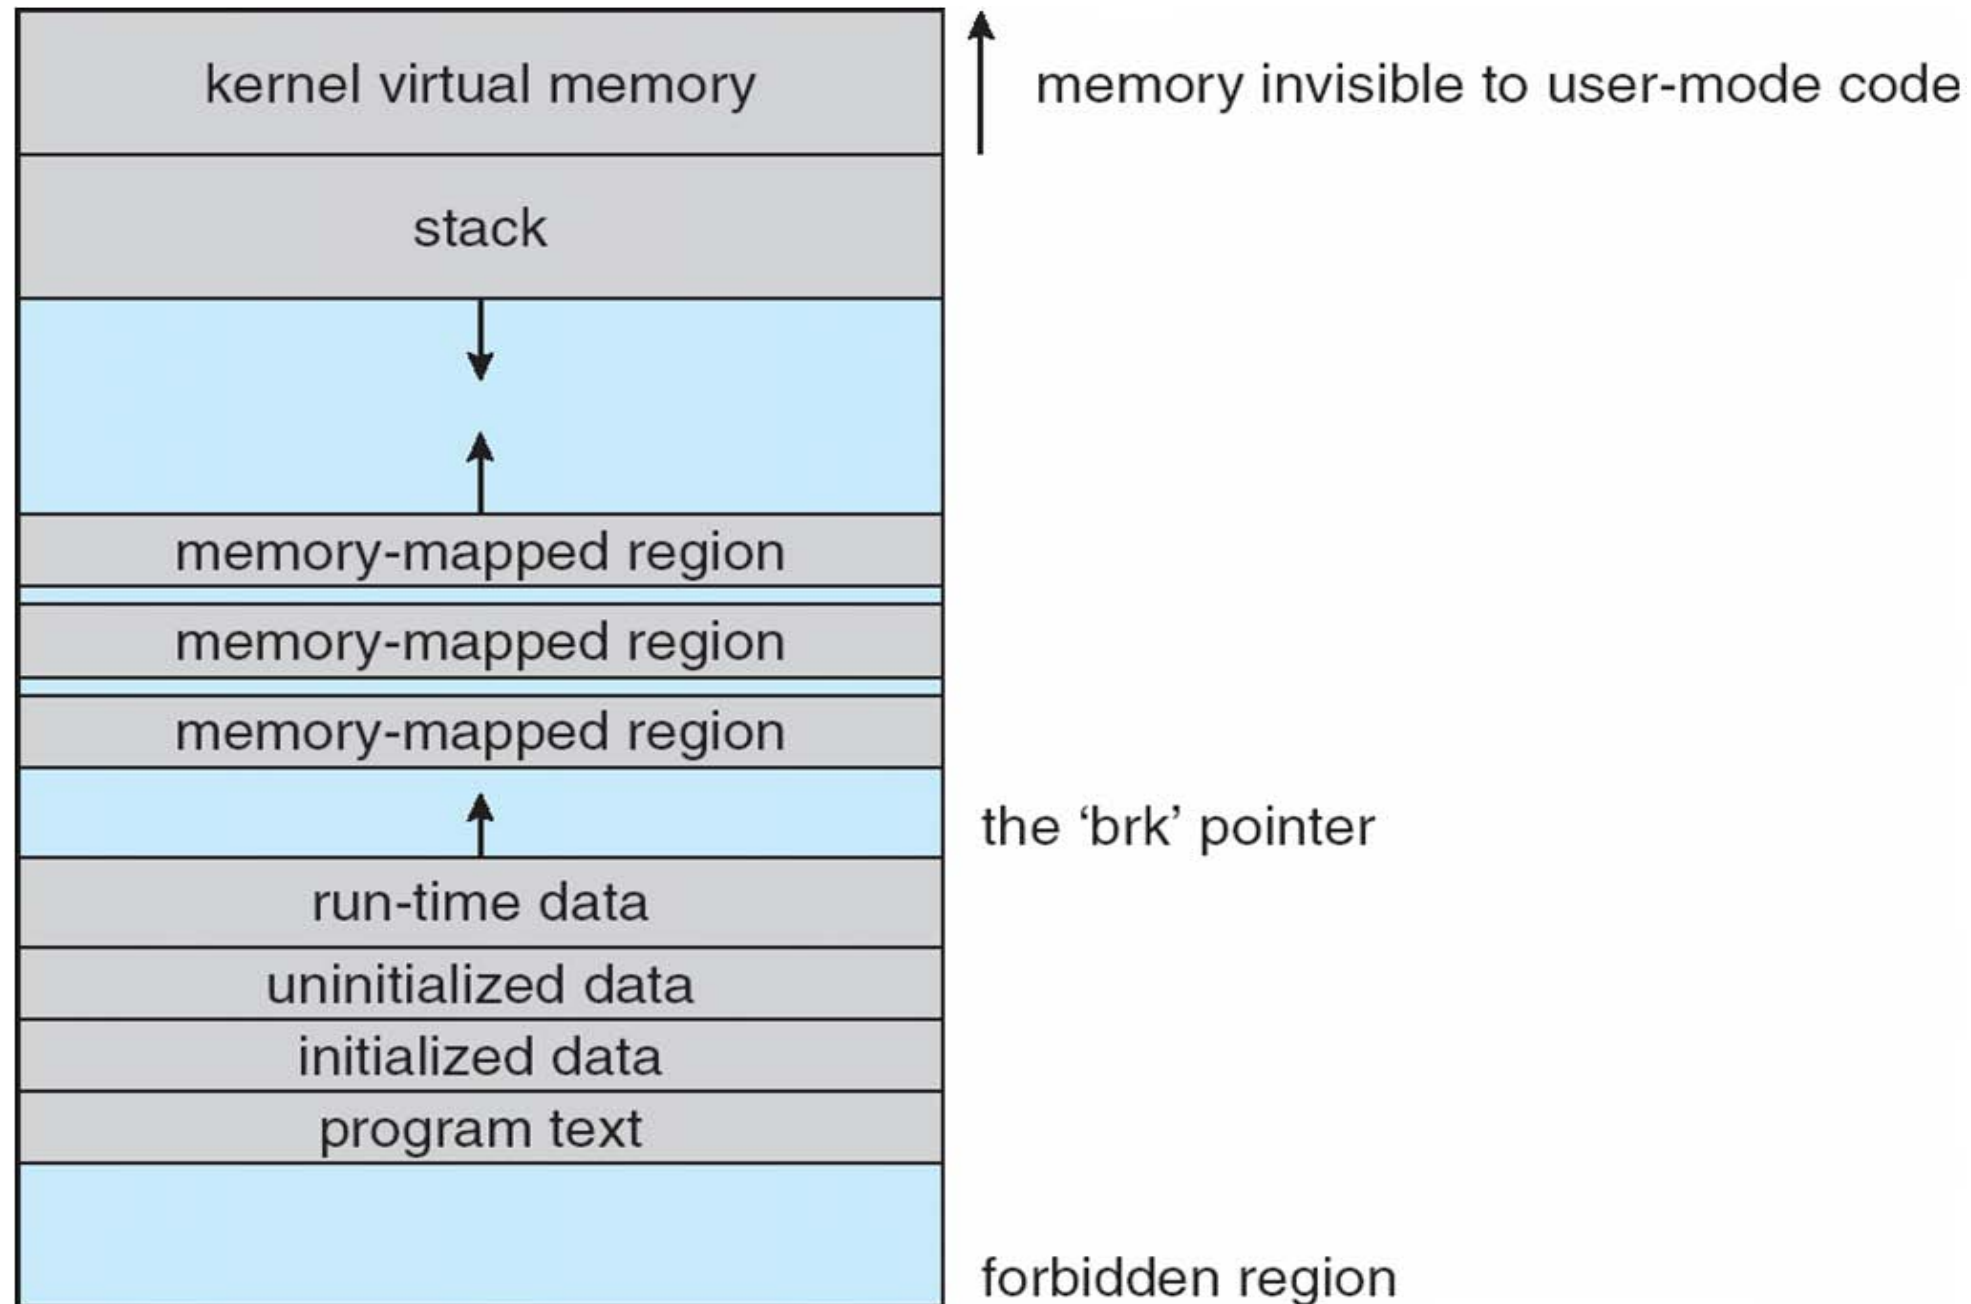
kernel virtual memory

memory invisible to user-mode code

stack

memory-mapped region

memory-mapped region

memory-mapped region

the ‘brk’ pointer

run-time data

uninitialized data

initialized data

program text

forbidden region